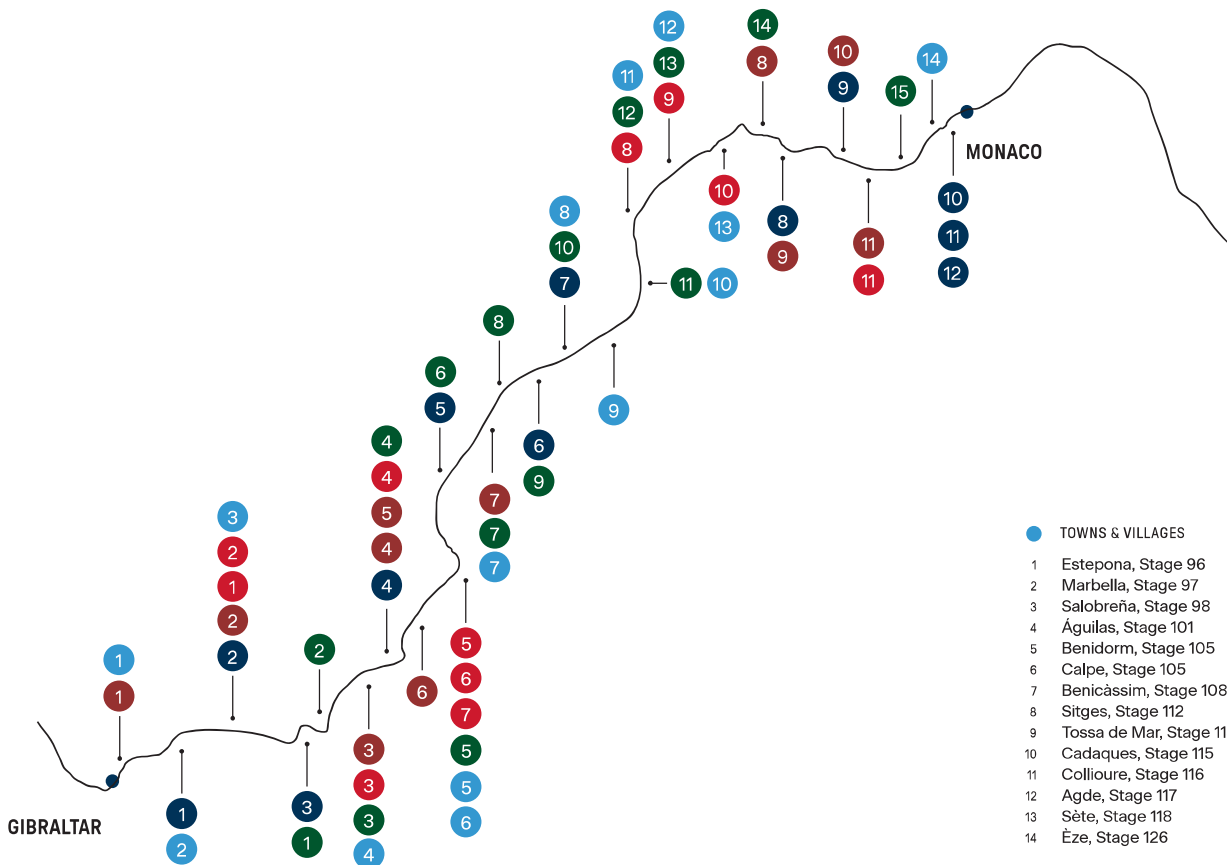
GIBRALTAR

MONACO

1 1
3 2 1 2 2
1 2
2
3 1
4 4 5 4 4
3 3 3 4
6 5
6
5 6 7 5 5 6
8
7 7 7
6 9
8 10 7
9
11 12 8
12 13 9
11 10
10 13
14 8
8 9
10 9
11 11
15
14
10 11 12

TOWNS & VILLAGES

1 Estepona, Stage 96
2 Marbella, Stage 97
3 Salobreña, Stage 98
4 Águilas, Stage 101
5 Benidorm, Stage 105
6 Calpe, Stage 105
7 Benicàssim, Stage 108
8 Sitges, Stage 112
9 Tossa de Mar, Stage 11
10 Cadaques, Stage 115
11 Collioure, Stage 116
12 Agde, Stage 117
13 Sète, Stage 118
14 Èze, Stage 126